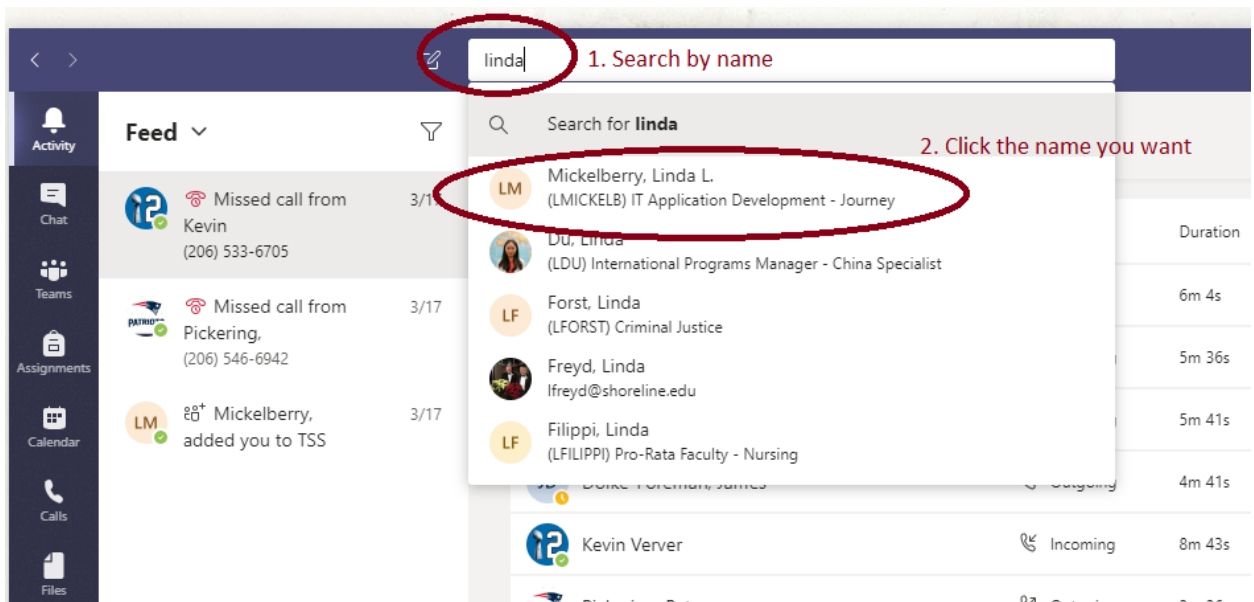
linda

1. Search by name

Activity

Chat

Teams

Assignments

Calendar

Calls

Files

Feed

Missed call from Kevin
(206) 533-6705
3/1

Missed call from Pickering,
(206) 546-6942
3/17

LM
Mickelberry, added you to TSS
3/17

Search for **linda**

2. Click the name you want

LM
Mickelberry, Linda L.
(LMICKELB) IT Application Development - Journey

Du, Linda
(LDU) International Programs Manager - China Specialist

LF
Forst, Linda
(LFORST) Criminal Justice

Freyd, Linda
lfreyd@shoreline.edu

LF
Filippi, Linda
(LFILIPPI) Pro-Rata Faculty - Nursing

Duration
6m 4s
5m 36s
5m 41s
4m 41s

Kevin Verver
Incoming
8m 43s